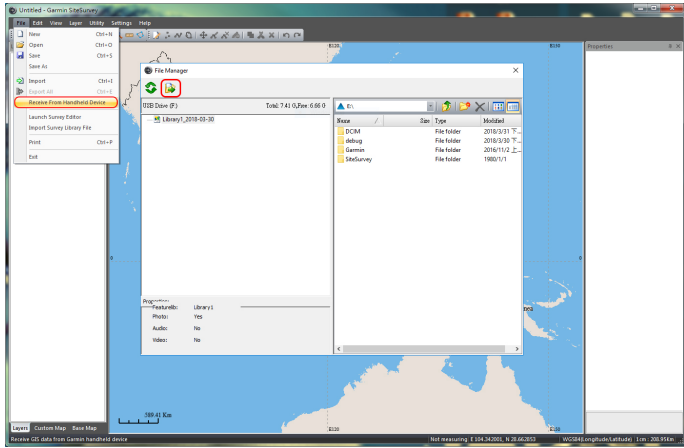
Untitled - Garmin SiteSurvey

File Edit View Layer Utility Settings Help

New Ctrl+N
Open Ctrl+O
Save Ctrl+S
Save As
Import Ctrl+I
Export All Ctrl+E
Receive From Handheld Device
Launch Survey Editor
Import Survey Library File
Print Ctrl+P
Exit

Properties

File Manager

USB Drive (F:) Total: 7.41 G,Free: 6.66 G

Library1_2018-03-30

F:\

| Name | Size | Type | Modified |
|---|---|---|---|
| DCIM | | File folder | 2018/3/31 |
| debug | | File folder | 2018/3/30 |
| Garmin | | File folder | 2016/11/2 |
| SiteSurvey | | File folder | 1980/1/1 |

Properties

Feature: Library1
Photo: Yes
Audio: No
Video: No

E120
E130
E120
0
0

589.41 Km

Layers Custom Map Base Map

Receive GIS data from Garmin handheld device

Not measuring E 104.342001, N 28.662853 WGS84(Longitude/Latitude) 1cm : 208.95Km